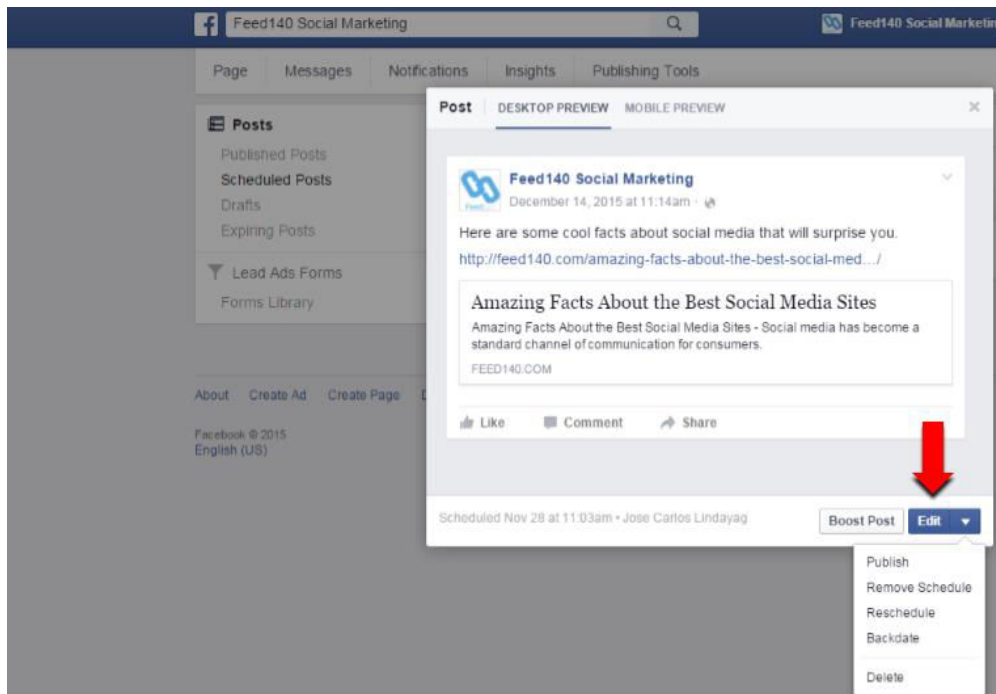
Feed140 Social Marketing

Feed140 Social Marketin

Page Messages Notifications Insights Publishing Tools

Posts
Published Posts
Scheduled Posts
Drafts
Expiring Posts

Lead Ads Forms
Forms Library

About Create Ad Create Page

Facebook © 2015
English (US)

Post DESKTOP PREVIEW MOBILE PREVIEW

×

Feed140 Social Marketing
December 14, 2015 at 11:14am ·

Here are some cool facts about social media that will surprise you.
http://feed140.com/amazing-facts-about-the-best-social-med…/

Amazing Facts About the Best Social Media Sites
Amazing Facts About the Best Social Media Sites - Social media has become a standard channel of communication for consumers.
FEED140.COM

Like Comment Share

Scheduled Nov 28 at 11:03am • Jose Carlos Lindayag

Boost Post Edit

Publish
Remove Schedule
Reschedule
Backdate
Delete